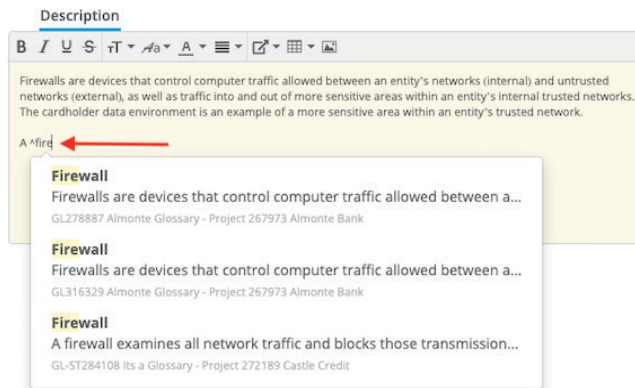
Description

B I U S

Firewalls are devices that control computer traffic allowed between an entity's networks (internal) and untrusted networks (external), as well as traffic into and out of more sensitive areas within an entity's internal trusted networks. The cardholder data environment is an example of a more sensitive area within an entity's trusted network.

A ^fire

Firewall
Firewalls are devices that control computer traffic allowed between a...
GL278887 Almonte Glossary - Project 267973 Almonte Bank

Firewall
Firewalls are devices that control computer traffic allowed between a...
GL316329 Almonte Glossary - Project 267973 Almonte Bank

Firewall
A firewall examines all network traffic and blocks those transmission...
GL-ST284108 Its a Glossary - Project 272189 Castle Credit